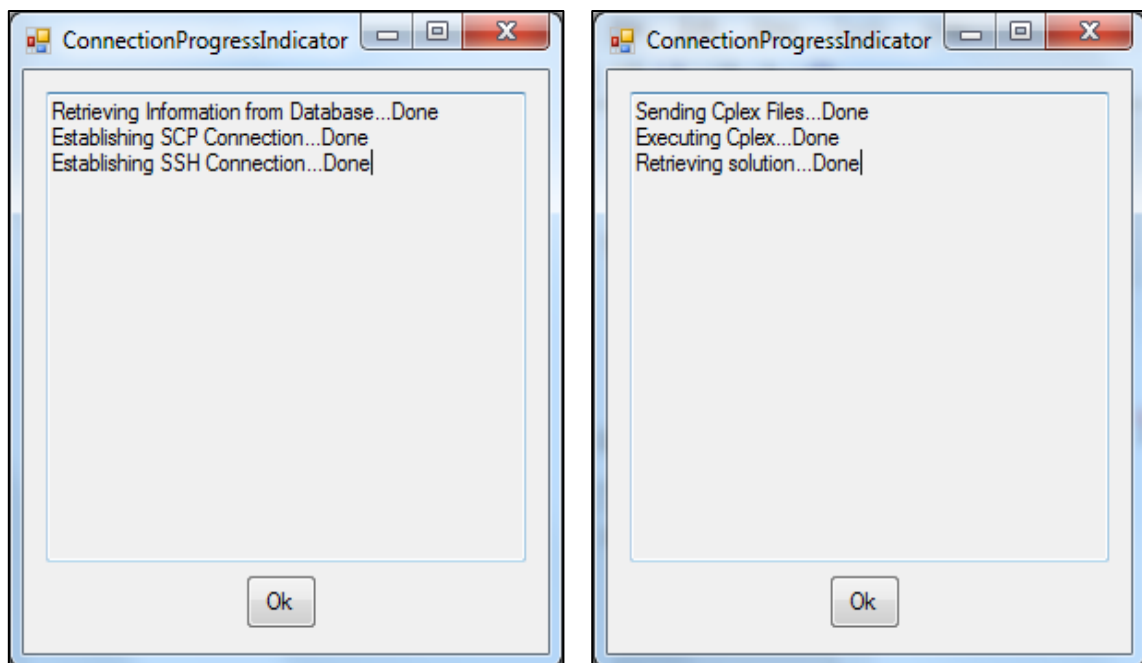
ConnectionProgressIndicator

Retrieving Information from Database...Done
Establishing SCP Connection...Done
Establishing SSH Connection...Done

Ok

ConnectionProgressIndicator

Sending Cplex Files...Done
Executing Cplex...Done
Retrieving solution...Done

Ok